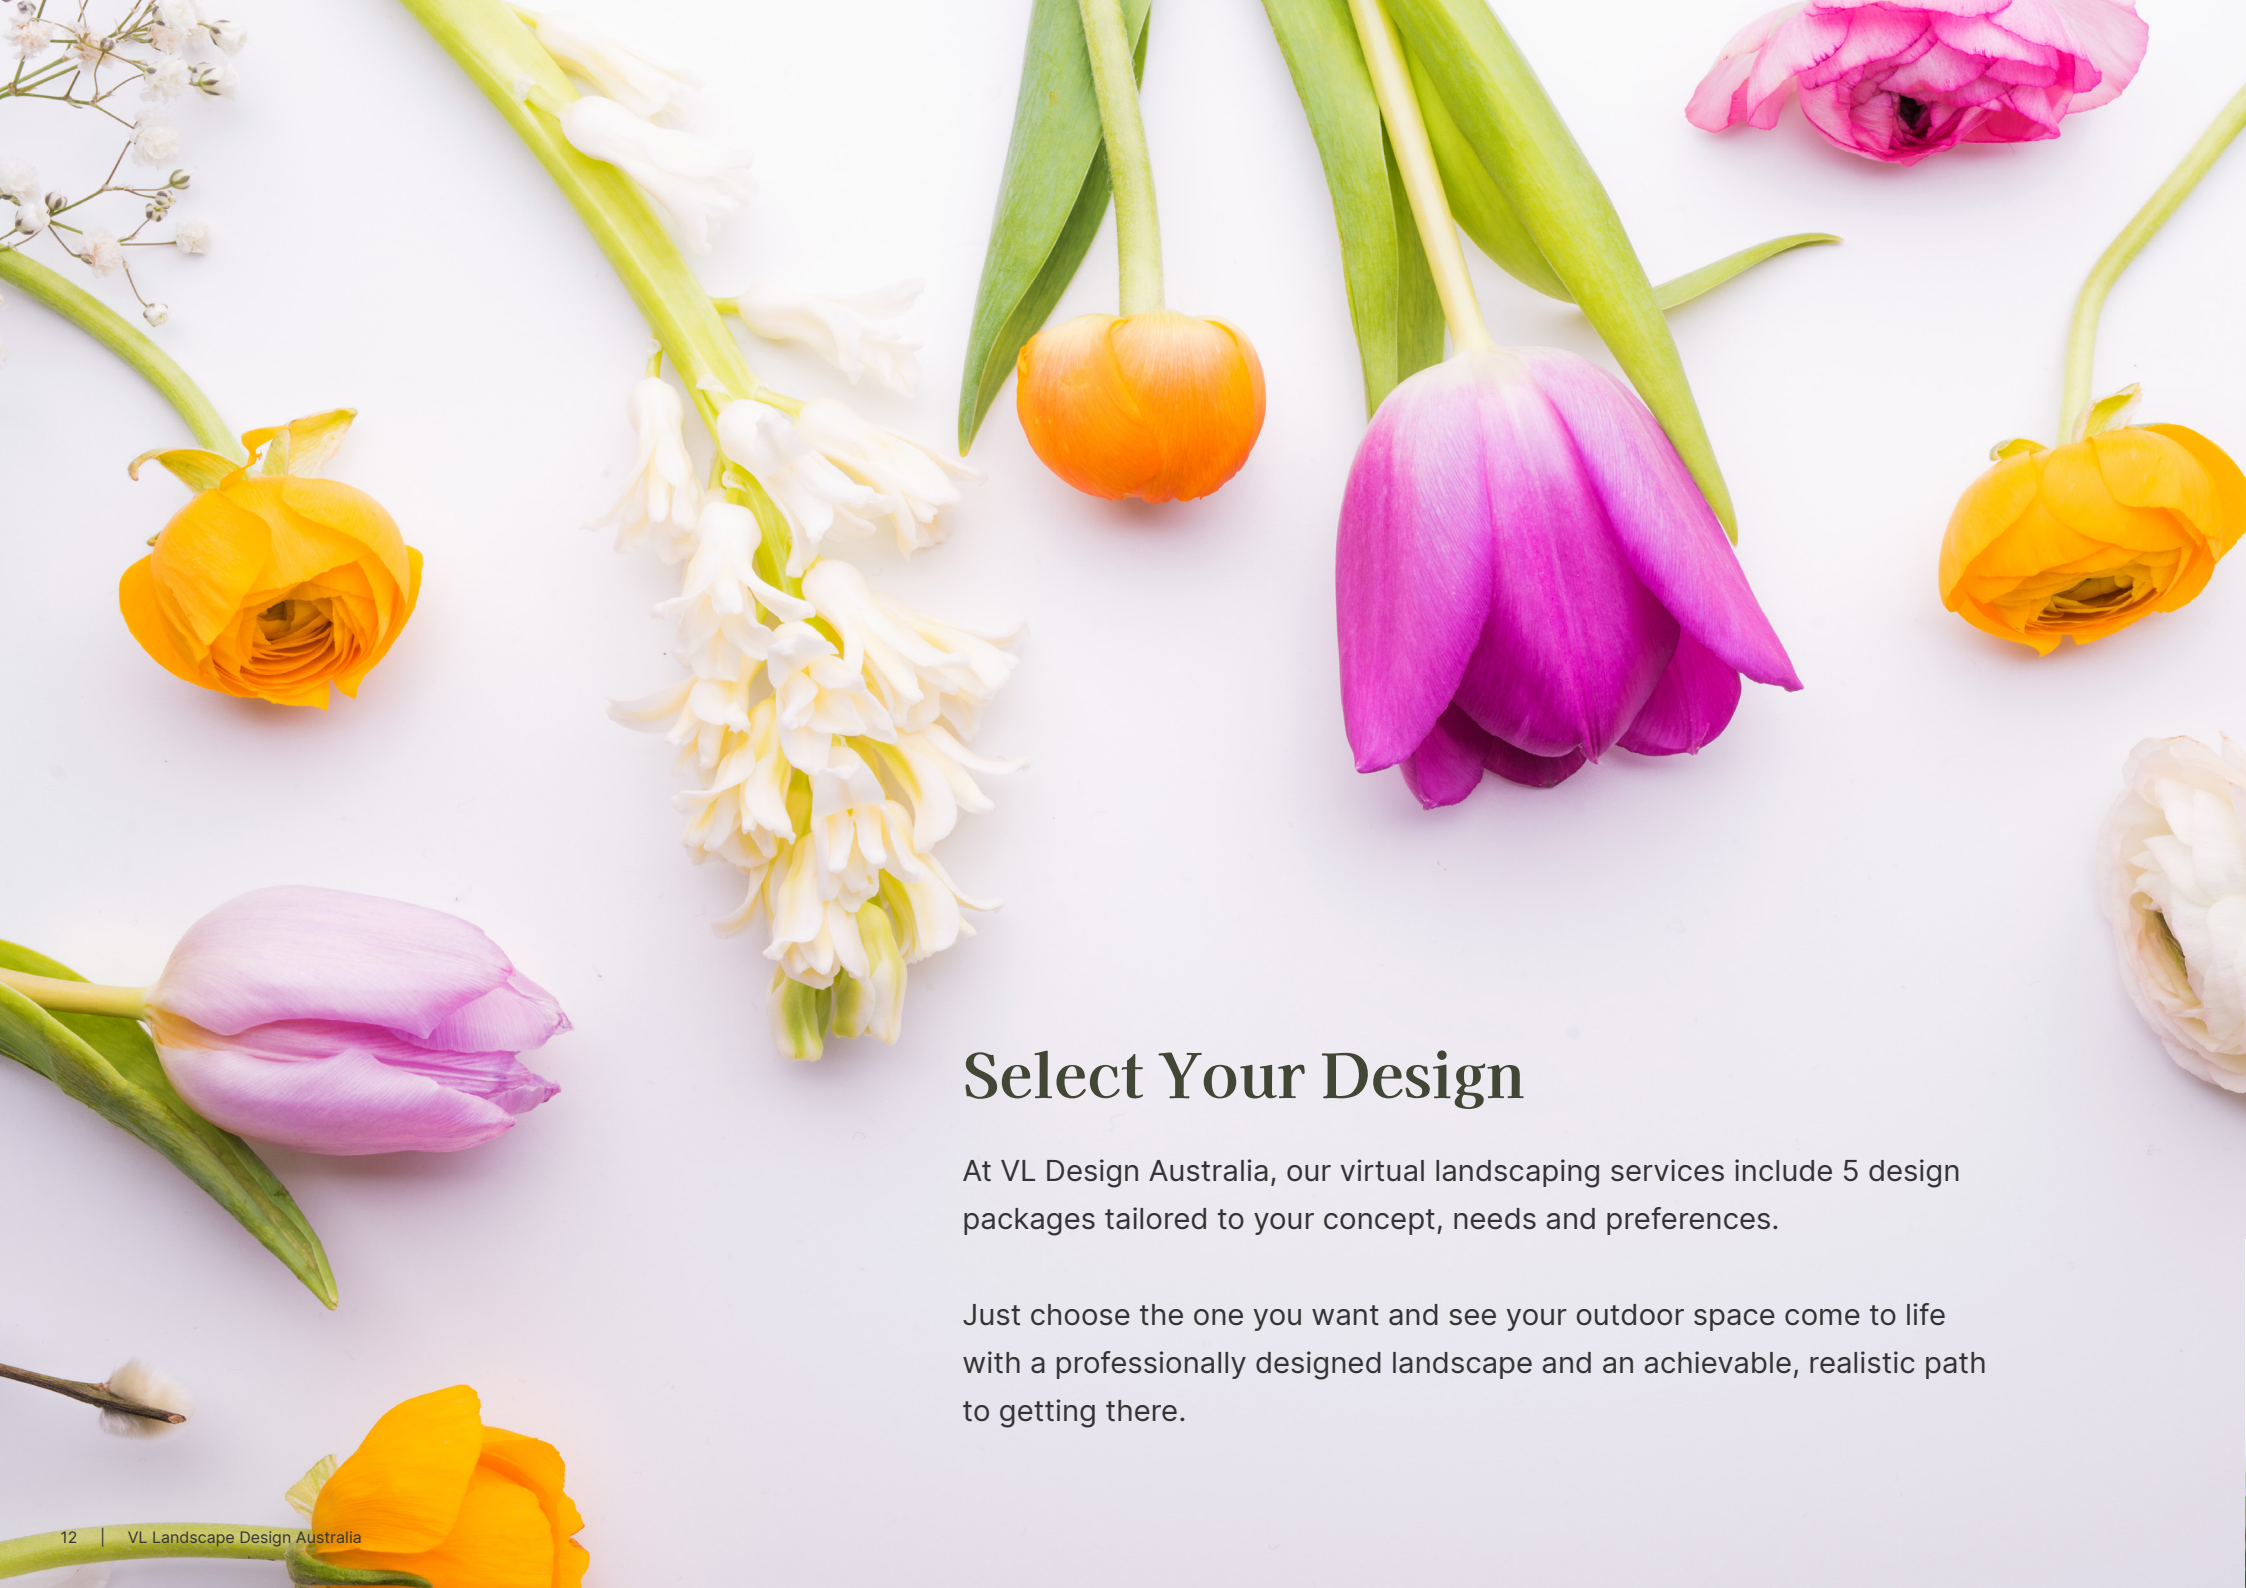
Select Your Design

At VL Design Australia, our virtual landscaping services include 5 design packages tailored to your concept, needs and preferences.

Just choose the one you want and see your outdoor space come to life with a professionally designed landscape and an achievable, realistic path to getting there.

12 | VL Landscape Design Australia